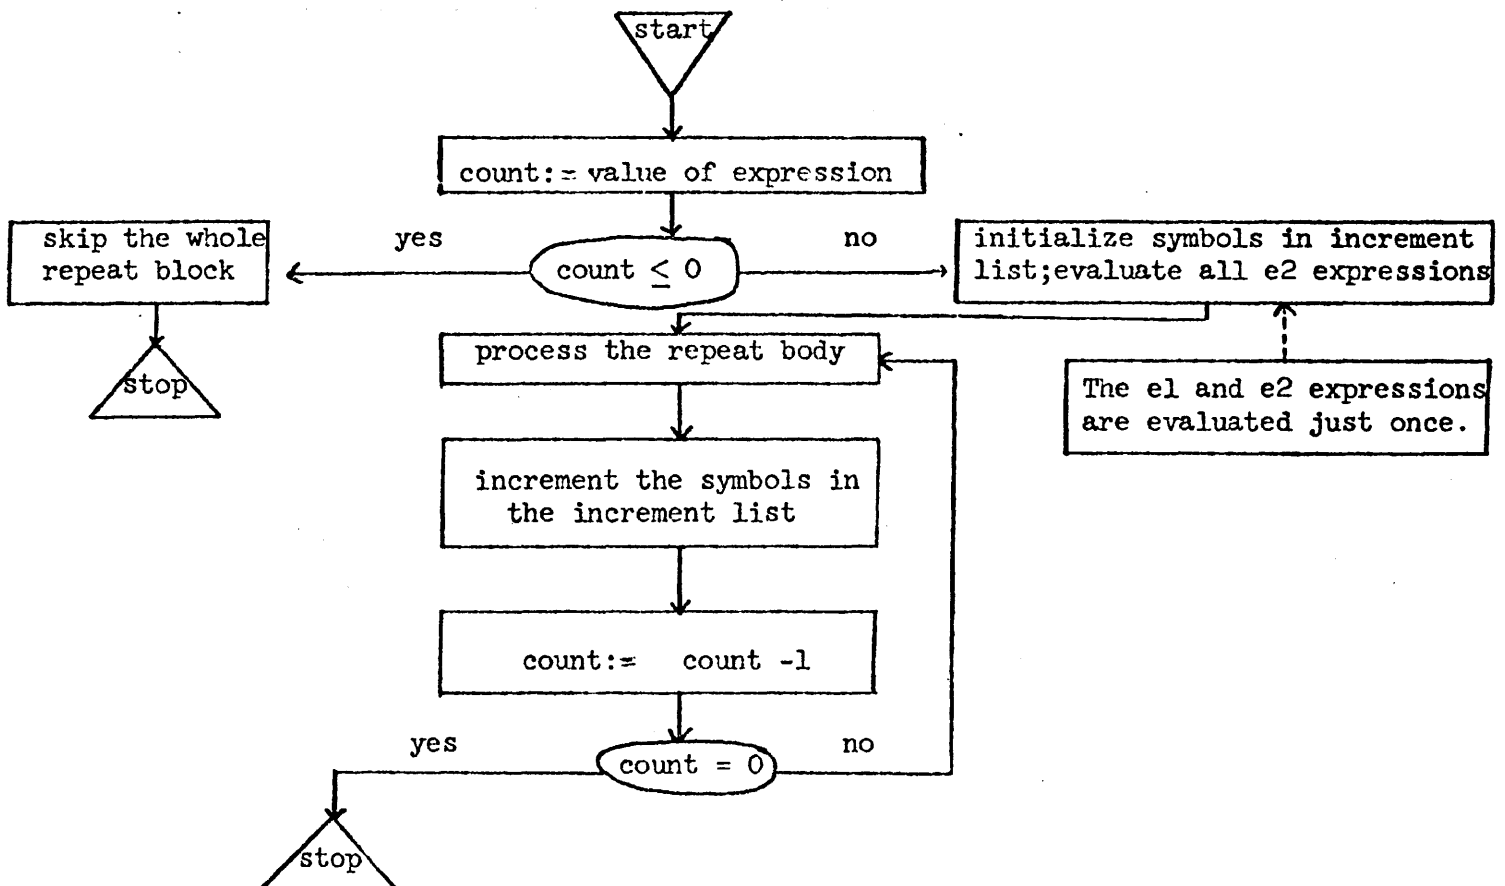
start

count:= value of expression

skip the whole repeat block

yes

count $\leq$ 0

no

initialize symbols in increment list;evaluate all e2 expressions

stop

process the repeat body

The e1 and e2 expressions are evaluated just once.

increment the symbols in the increment list

count:= count -1

yes

count = 0

no

stop